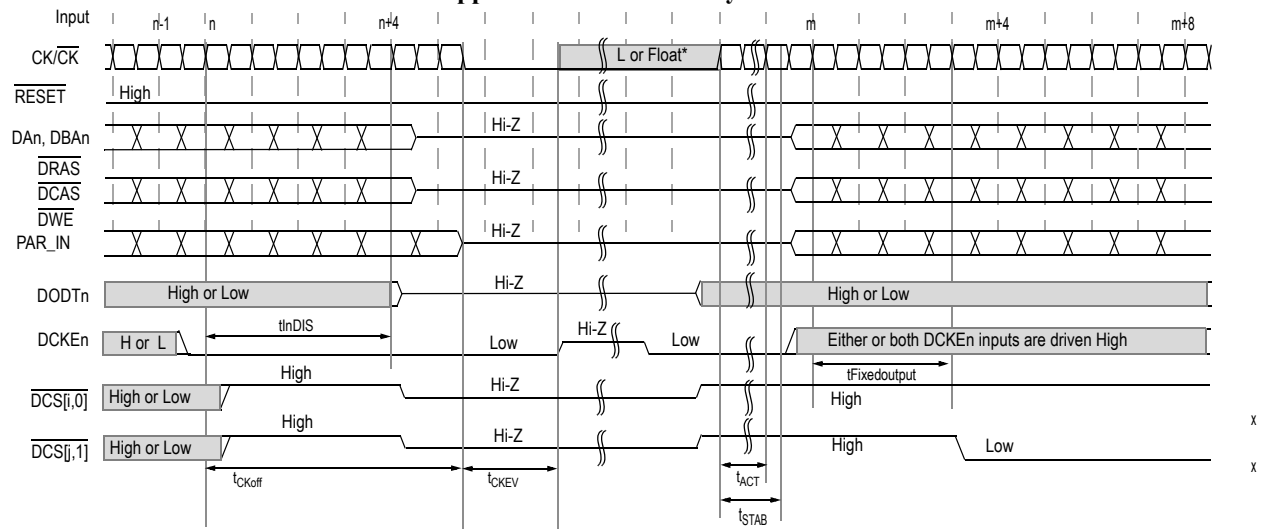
pp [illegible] y

Input n-1 n n+4 m m+4 m+8

$CK/\overline{CK}$ L or Float*

$\overline{RESET}$ High

DAn, DBAn Hi-Z

$\overline{DRAS}$ $\overline{DCAS}$ Hi-Z

$\overline{DWE}$ PAR_IN Hi-Z

DODTn High or Low Hi-Z High or Low

DCKEn H or L tInDIS Low Hi-Z Low Either or both DCKEn inputs are driven High

tFixedoutput

$\overline{DCS[i,0]}$ High or Low High Hi-Z High

$\overline{DCS[j,1]}$ High or Low High Hi-Z High Low

x

x

$t_{CKoff}$ $t_{CKEV}$ $t_{ACT}$ $t_{STAB}$